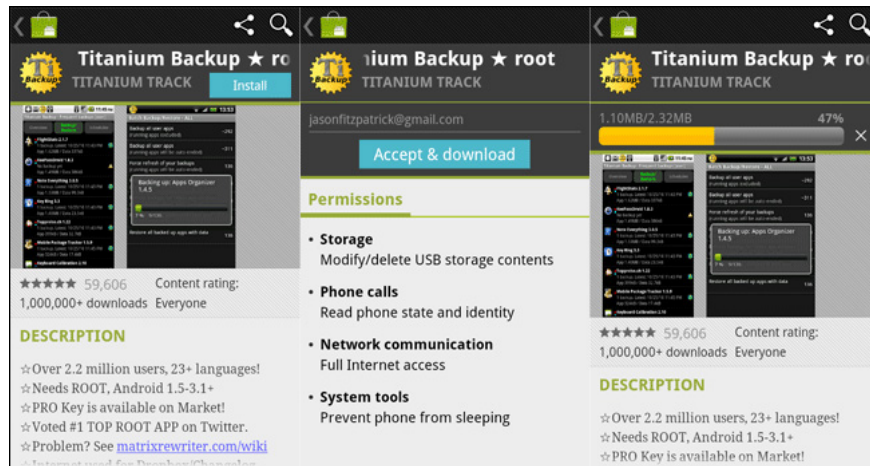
Titanium Backup ★ root
TITANIUM TRACK
Install

59,606
1,000,000+ downloads
Content rating:
Everyone

DESCRIPTION

☆Over 2.2 million users, 23+ languages!
☆Needs ROOT, Android 1.5-3.1+
☆PRO Key is available on Market!
☆Voted #1 TOP ROOT APP on Twitter.
☆Problem? See matrixrewriter.com/wiki
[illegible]

Titanium Backup ★ root
TITANIUM TRACK

jasonfitzpatrick@gmail.com
Accept & download

Permissions

• Storage
Modify/delete USB storage contents

• Phone calls
Read phone state and identity

• Network communication
Full Internet access

• System tools
Prevent phone from sleeping

Titanium Backup ★ ro
TITANIUM TRACK

1.10MB/2.32MB
47%

59,606
1,000,000+ downloads
Content rating:
Everyone

DESCRIPTION

☆Over 2.2 million users, 23+ languages!
☆Needs ROOT, Android 1.5-3.1+
☆PRO Key is available on Market!